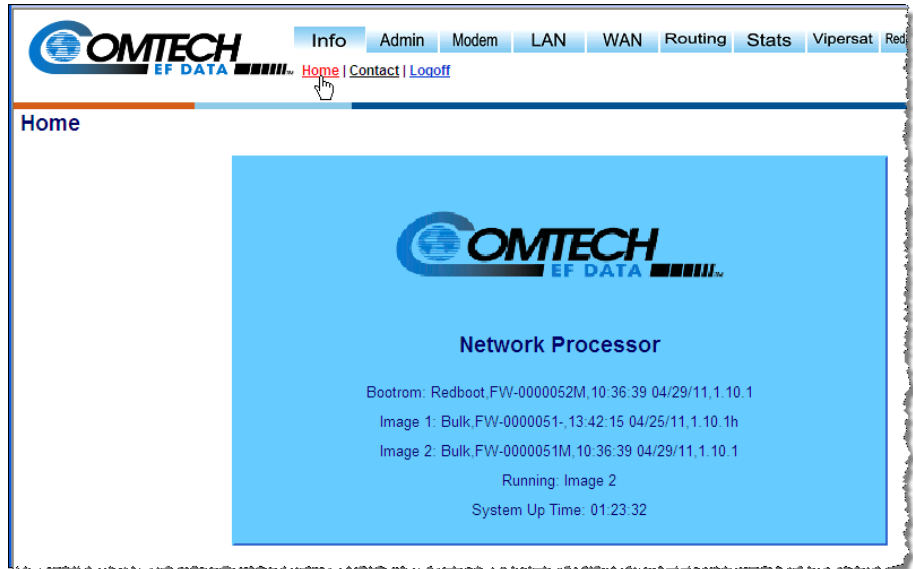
COMTECH EF DATA

Info Admin Modem LAN WAN Routing Stats Vipersat Red

Home | Contact | Logoff

Home

COMTECH EF DATA

Network Processor

Bootrom: Redboot,FW-0000052M,10:36:39 04/29/11,1.10.1

Image 1: Bulk,FW-0000051-,13:42:15 04/25/11,1.10.1h

Image 2: Bulk,FW-0000051M,10:36:39 04/29/11,1.10.1

Running: Image 2

System Up Time: 01:23:32